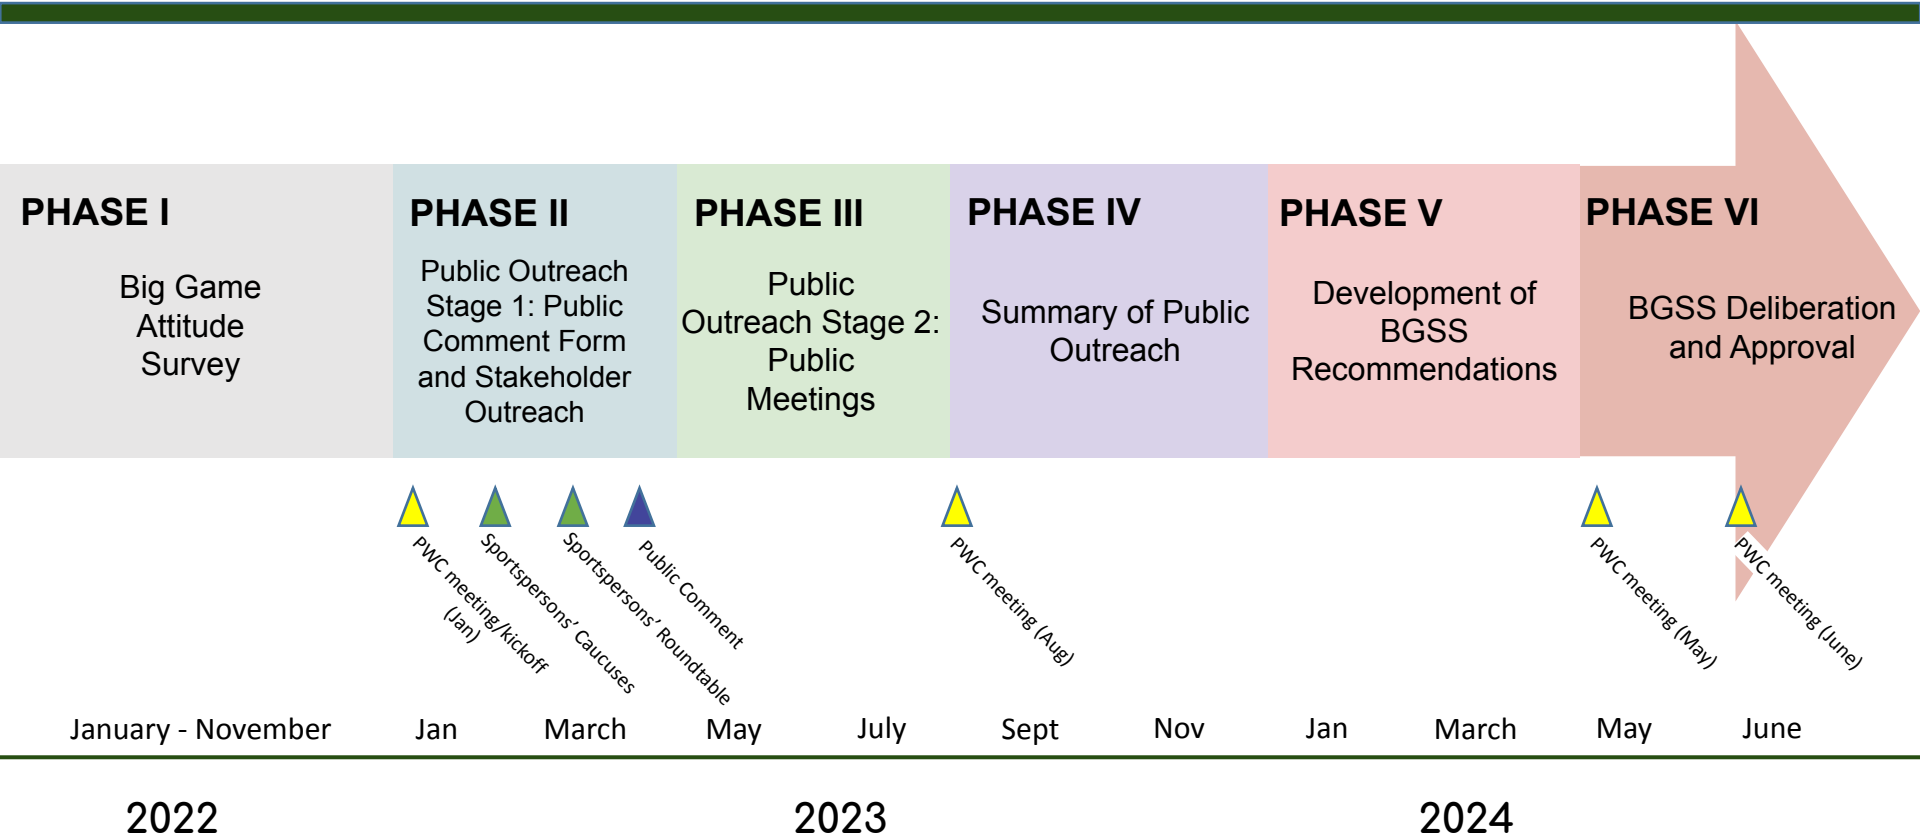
PHASE I

Big Game Attitude Survey

PHASE II

Public Outreach Stage 1: Public Comment Form and Stakeholder Outreach

PHASE III

Public Outreach Stage 2: Public Meetings

PHASE IV

Summary of Public Outreach

PHASE V

Development of BGSS Recommendations

PHASE VI

BGSS Deliberation and Approval

PWC meeting/kickoff (Jan)

Sportspersons' Caucuses

Sportspersons' Roundtable

Public Comment

PWC meeting (Aug)

PWC meeting (May)

PWC meeting (June)

January - November

Jan

March

May

July

Sept

Nov

Jan

March

May

June

2022

2023

2024